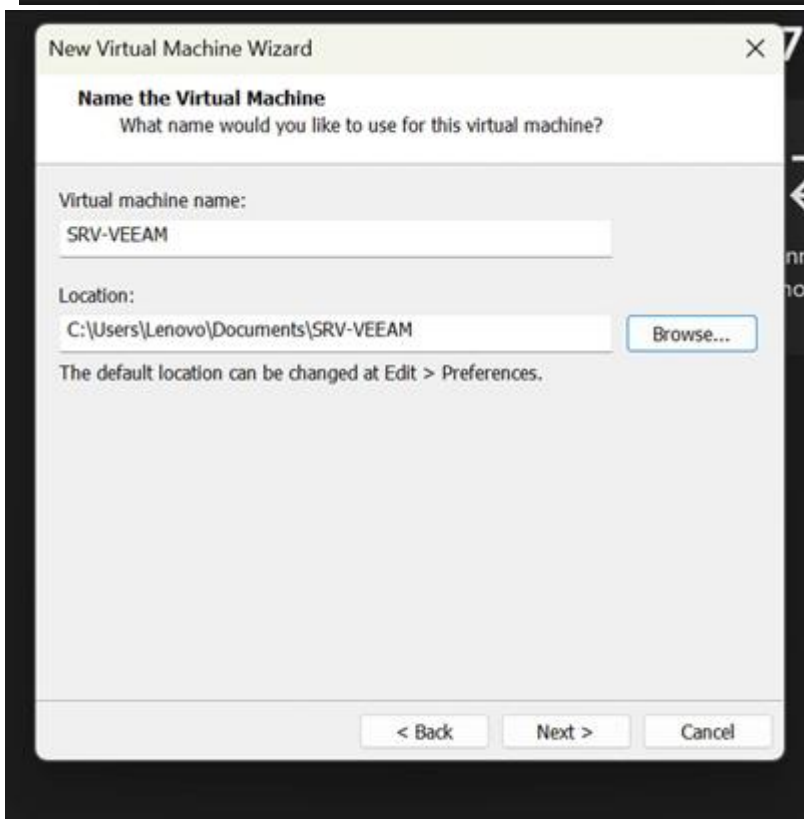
New Virtual Machine Wizard

×

Name the Virtual Machine
What name would you like to use for this virtual machine?

Virtual machine name:
SRV-VEEAM

Location:
C:\Users\Lenovo\Documents\SRV-VEEAM

Browse...

The default location can be changed at Edit > Preferences.

< Back

Next >

Cancel